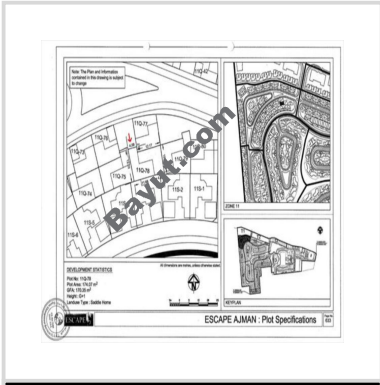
Note: The Plan and Information contained in this drawing is subject to change

11Q-77

11Q-80

11Q-78

11Q-75

11Q-76

11Q-74

11Q-73

11S-2

11S-1

11S-3

11S-4

11S-5

ZONE 11

Bayut.com

All Dimensions are in metres, unless otherwise stated

DEVELOPMENT STATISTICS

Plot No.: 11Q-78

Plot Area: 174.37 m²

GFA: 170.26 m²

Height: G+1

Landuse Type : Saddle Home

KEYPLAN

ESCAPE

ESCAPE AJMAN : Plot Specifications

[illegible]